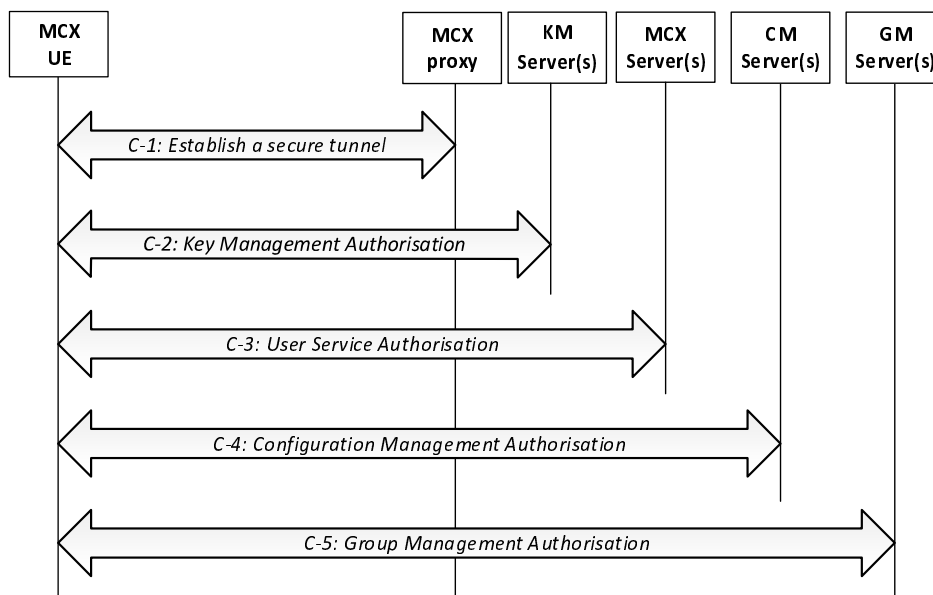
MCX UE

MCX proxy

KM Server(s)

MCX Server(s)

CM Server(s)

GM Server(s)

C-1: Establish a secure tunnel

C-2: Key Management Authorisation

C-3: User Service Authorisation

C-4: Configuration Management Authorisation

C-5: Group Management Authorisation